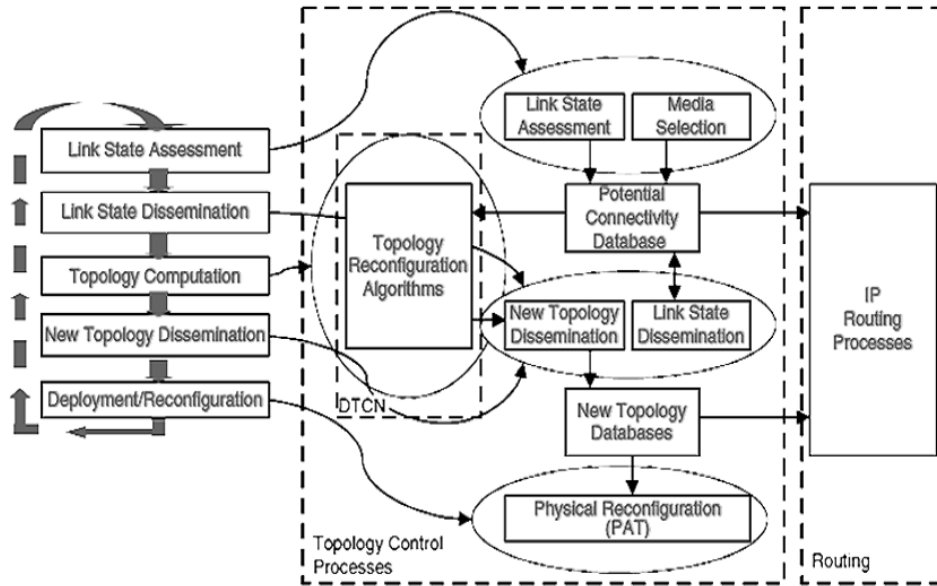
Link State Assessment
Link State Dissemination
Topology Computation
New Topology Dissemination
Deployment/Reconfiguration

Link State Assessment
Media Selection
Potential Connectivity Database
Topology Reconfiguration Algorithms
New Topology Dissemination
Link State Dissemination
DTCN
New Topology Databases
Physical Reconfiguration (PAT)
Topology Control Processes

IP Routing Processes
Routing